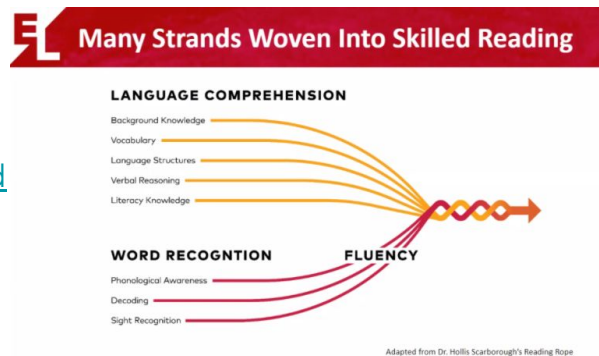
EL

Many Strands Woven Into Skilled Reading

LANGUAGE COMPREHENSION

Background Knowledge

Vocabulary

Language Structures

Verbal Reasoning

Literacy Knowledge

WORD RECOGNTION

FLUENCY

Phonological Awareness

Decoding

Sight Recognition

Adapted from Dr. Hollis Scarborough's Reading Rope